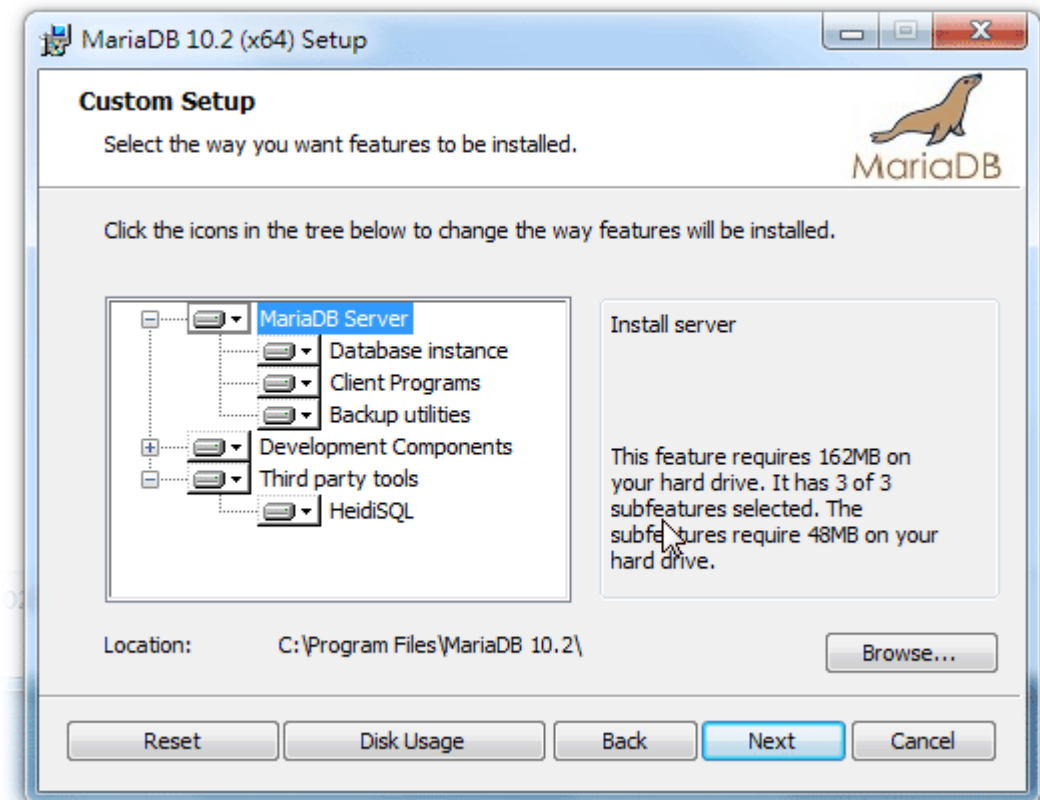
MariaDB 10.2 (x64) Setup

Custom Setup

Select the way you want features to be installed.

MariaDB

Click the icons in the tree below to change the way features will be installed.

MariaDB Server
Database instance
Client Programs
Backup utilities
Development Components
Third party tools
HeidiSQL

Install server

This feature requires 162MB on your hard drive. It has 3 of 3 subfeatures selected. The subfeatures require 48MB on your hard drive.

Location: C:\Program Files\MariaDB 10.2\

Browse...

Reset
Disk Usage
Back
Next
Cancel